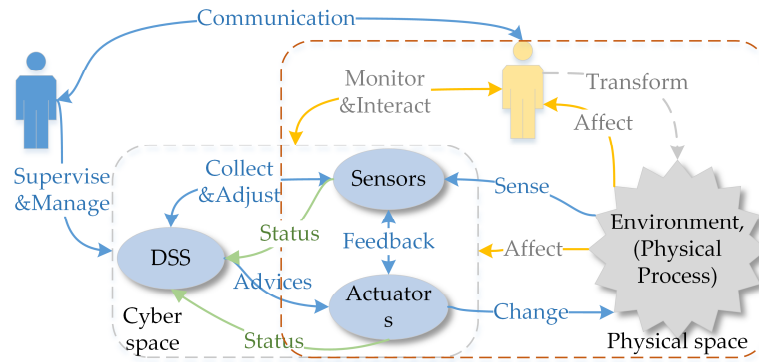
Communication

Monitor &Interact

Transform

Affect

Supervise &Manage

Collect &Adjust

Sensors

Sense

Status

Feedback

Affect

Environment, (Physical Process)

DSS

Advices

Actuators

Change

Cyber space

Status

Physical space